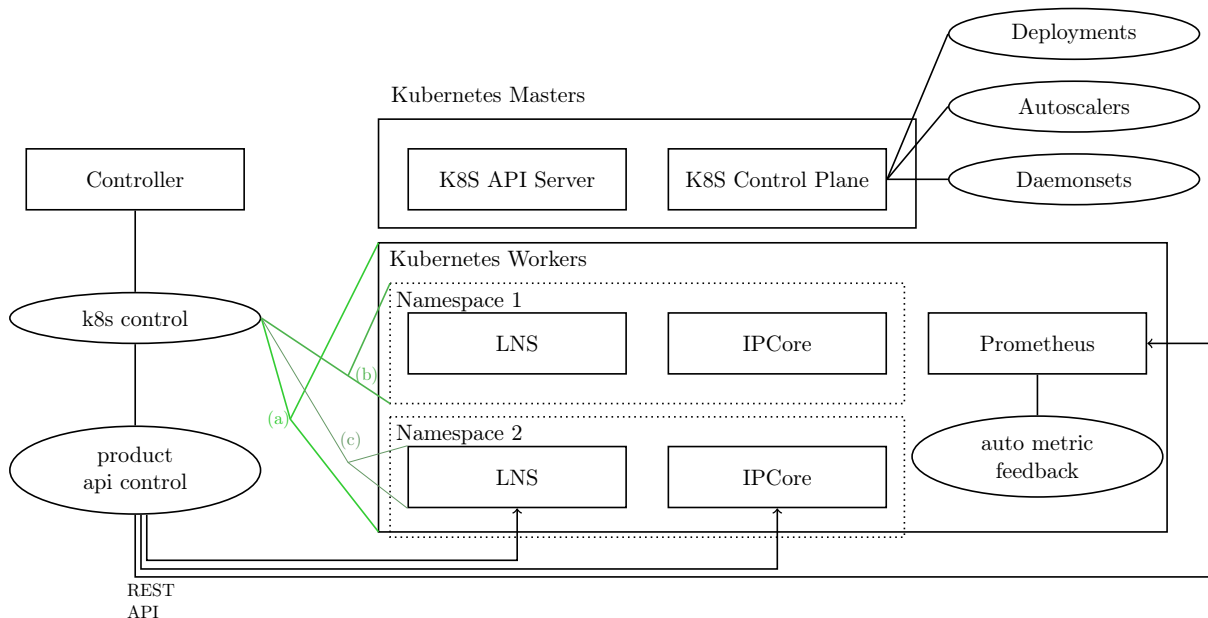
Deployments

Kubernetes Masters

Autoscalers

Controller

K8S API Server

K8S Control Plane

Daemonsets

Kubernetes Workers

Namespace 1

k8s control

LNS

IPCore

Prometheus

(b)

(a)

(c)

Namespace 2

product
api control

LNS

IPCore

auto metric
feedback

REST
API